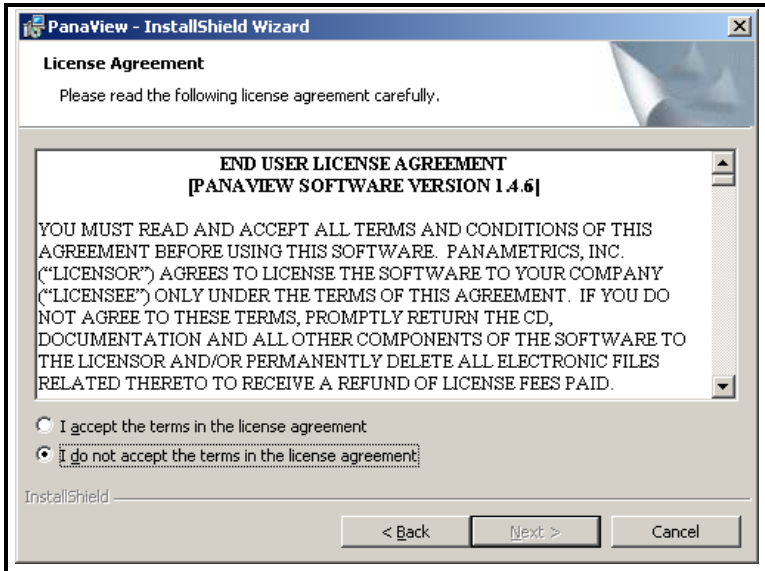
PanaView - InstallShield Wizard

License Agreement

Please read the following license agreement carefully.

END USER LICENSE AGREEMENT
[PANAVIEW SOFTWARE VERSION 1.4.6]

YOU MUST READ AND ACCEPT ALL TERMS AND CONDITIONS OF THIS AGREEMENT BEFORE USING THIS SOFTWARE. PANAMETRICS, INC. ("LICENSOR") AGREES TO LICENSE THE SOFTWARE TO YOUR COMPANY ("LICENSEE") ONLY UNDER THE TERMS OF THIS AGREEMENT. IF YOU DO NOT AGREE TO THESE TERMS, PROMPTLY RETURN THE CD, DOCUMENTATION AND ALL OTHER COMPONENTS OF THE SOFTWARE TO THE LICENSOR AND/OR PERMANENTLY DELETE ALL ELECTRONIC FILES RELATED THERETO TO RECEIVE A REFUND OF LICENSE FEES PAID.

I accept the terms in the license agreement

I do not accept the terms in the license agreement

InstallShield

< Back

Next >

Cancel